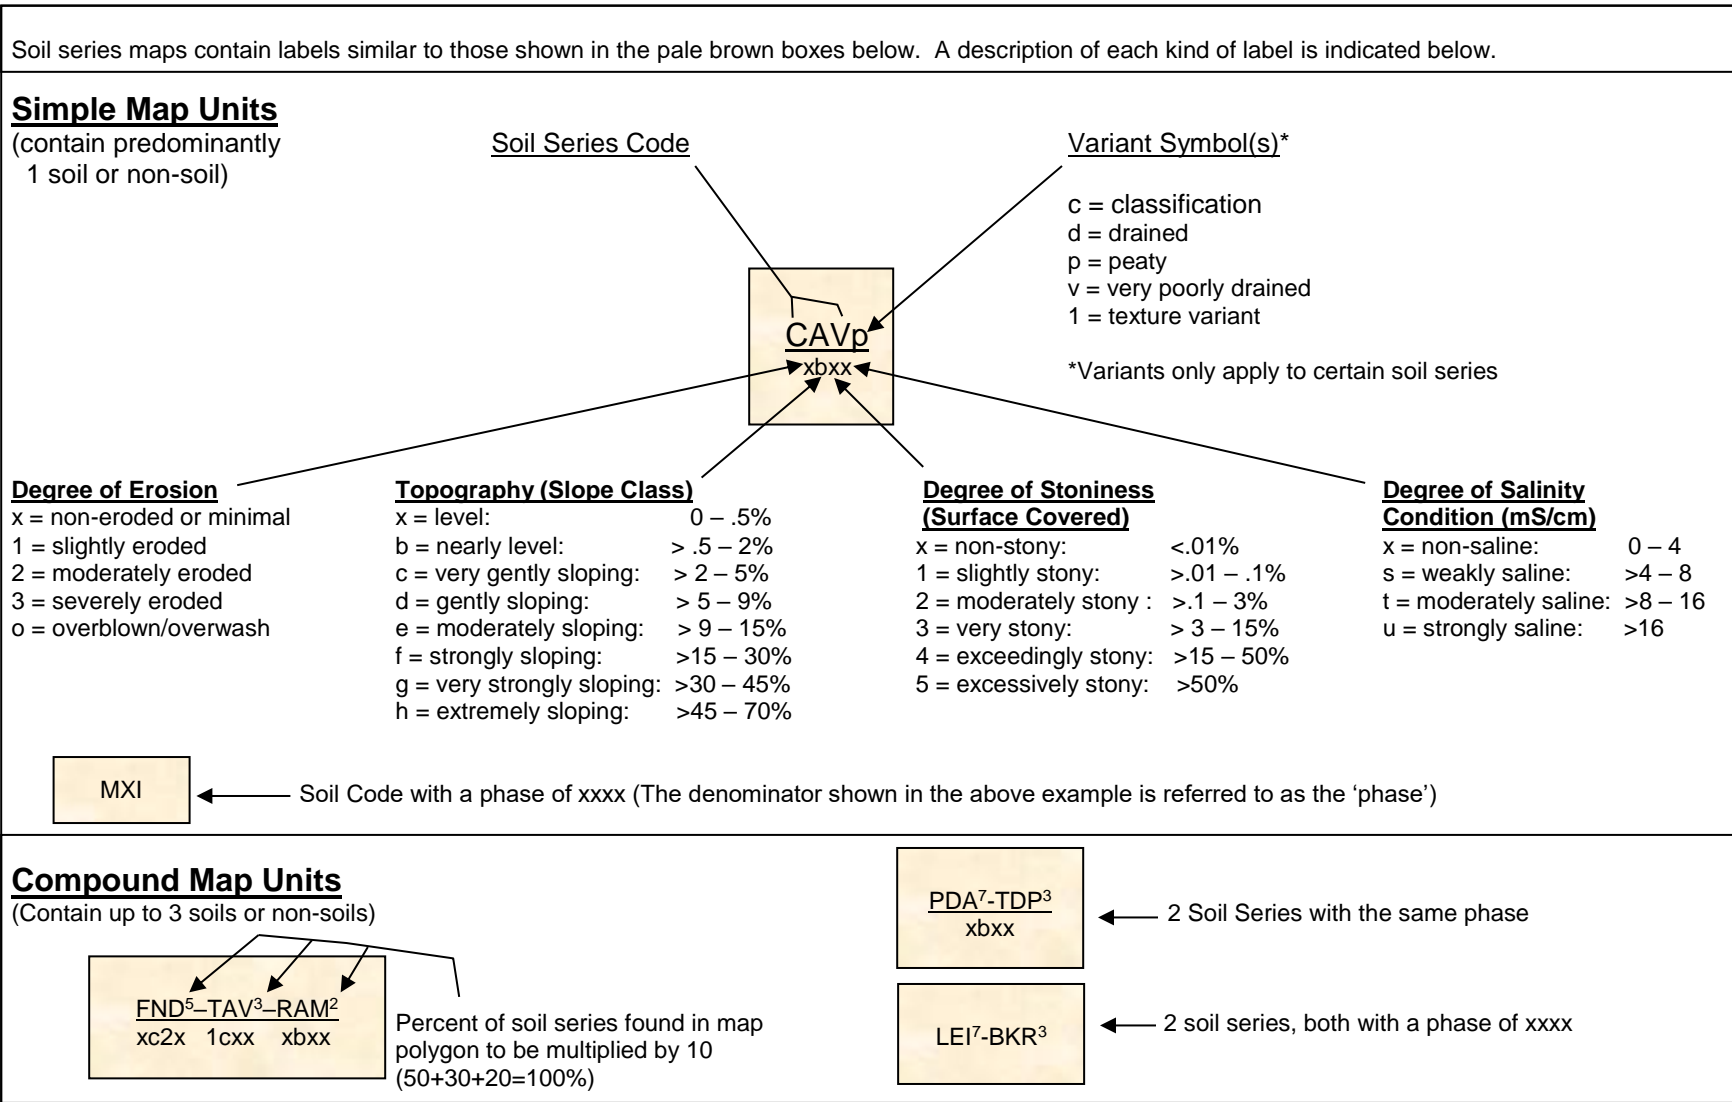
Soil series maps contain labels similar to those shown in the pale brown boxes below. A description of each kind of label is indicated below.

**Simple Map Units**
(contain predominantly 1 soil or non-soil)

Soil Series Code

Variant Symbol(s)*

c = classification
d = drained
p = peaty
v = very poorly drained
1 = texture variant

*Variants only apply to certain soil series

CAVp
xbxx

**Degree of Erosion**
x = non-eroded or minimal
1 = slightly eroded
2 = moderately eroded
3 = severely eroded
o = overblown/overwash

**Topography (Slope Class)**
x = level: 0 – .5%
b = nearly level: > .5 – 2%
c = very gently sloping: > 2 – 5%
d = gently sloping: > 5 – 9%
e = moderately sloping: > 9 – 15%
f = strongly sloping: >15 – 30%
g = very strongly sloping: >30 – 45%
h = extremely sloping: >45 – 70%

**Degree of Stoniness (Surface Covered)**
x = non-stony: <.01%
1 = slightly stony: >.01 – .1%
2 = moderately stony : >.1 – 3%
3 = very stony: > 3 – 15%
4 = exceedingly stony: >15 – 50%
5 = excessively stony: >50%

**Degree of Salinity Condition (mS/cm)**
x = non-saline: 0 – 4
s = weakly saline: >4 – 8
t = moderately saline: >8 – 16
u = strongly saline: >16

MXI

Soil Code with a phase of xxxx (The denominator shown in the above example is referred to as the 'phase')

**Compound Map Units**
(Contain up to 3 soils or non-soils)

FND$^5$–TAV$^3$–RAM$^2$
xc2x 1cxx xbxx

Percent of soil series found in map polygon to be multiplied by 10 (50+30+20=100%)

PDA$^7$-TDP$^3$
xbxx

2 Soil Series with the same phase

LEI$^7$-BKR$^3$

2 soil series, both with a phase of xxxx